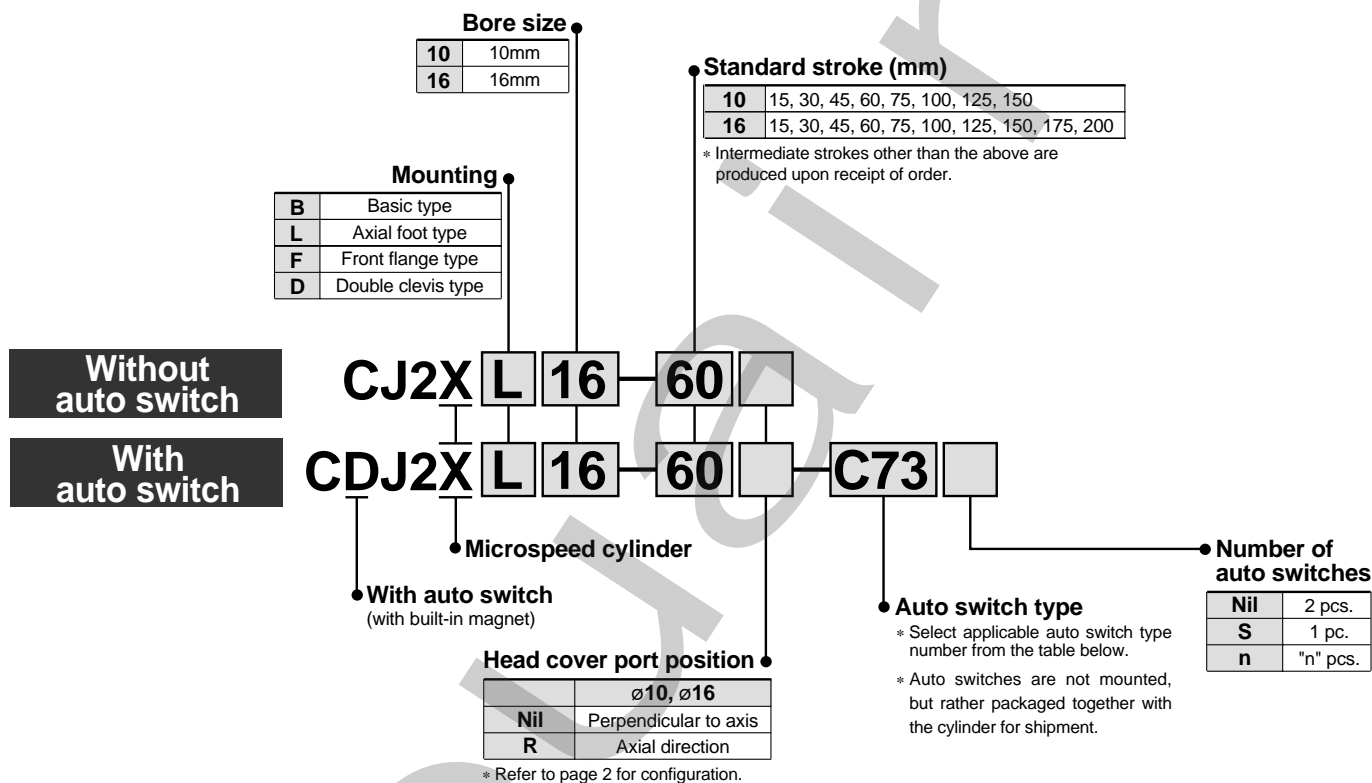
Bore size

| 10 | 10mm |
|---|---|
| 16 | 16mm |

Standard stroke (mm)

| 10 | 15, 30, 45, 60, 75, 100, 125, 150 |
|---|---|
| 16 | 15, 30, 45, 60, 75, 100, 125, 150, 175, 200 |

∗ Intermediate strokes other than the above are produced upon receipt of order.

Mounting

| B | Basic type |
|---|---|
| L | Axial foot type |
| F | Front flange type |
| D | Double clevis type |

Without auto switch

CJ2X L 16 – 60

With auto switch

CDJ2X L 16 – 60 – C73

Microspeed cylinder

With auto switch
(with built-in magnet)

Head cover port position

| | ⌀10, ⌀16 |
|---|---|
| Nil | Perpendicular to axis |
| R | Axial direction |

∗ Refer to page 2 for configuration.

Auto switch type
∗ Select applicable auto switch type number from the table below.
∗ Auto switches are not mounted, but rather packaged together with the cylinder for shipment.

Number of auto switches

| Nil | 2 pcs. |
|---|---|
| S | 1 pc. |
| n | "n" pcs. |